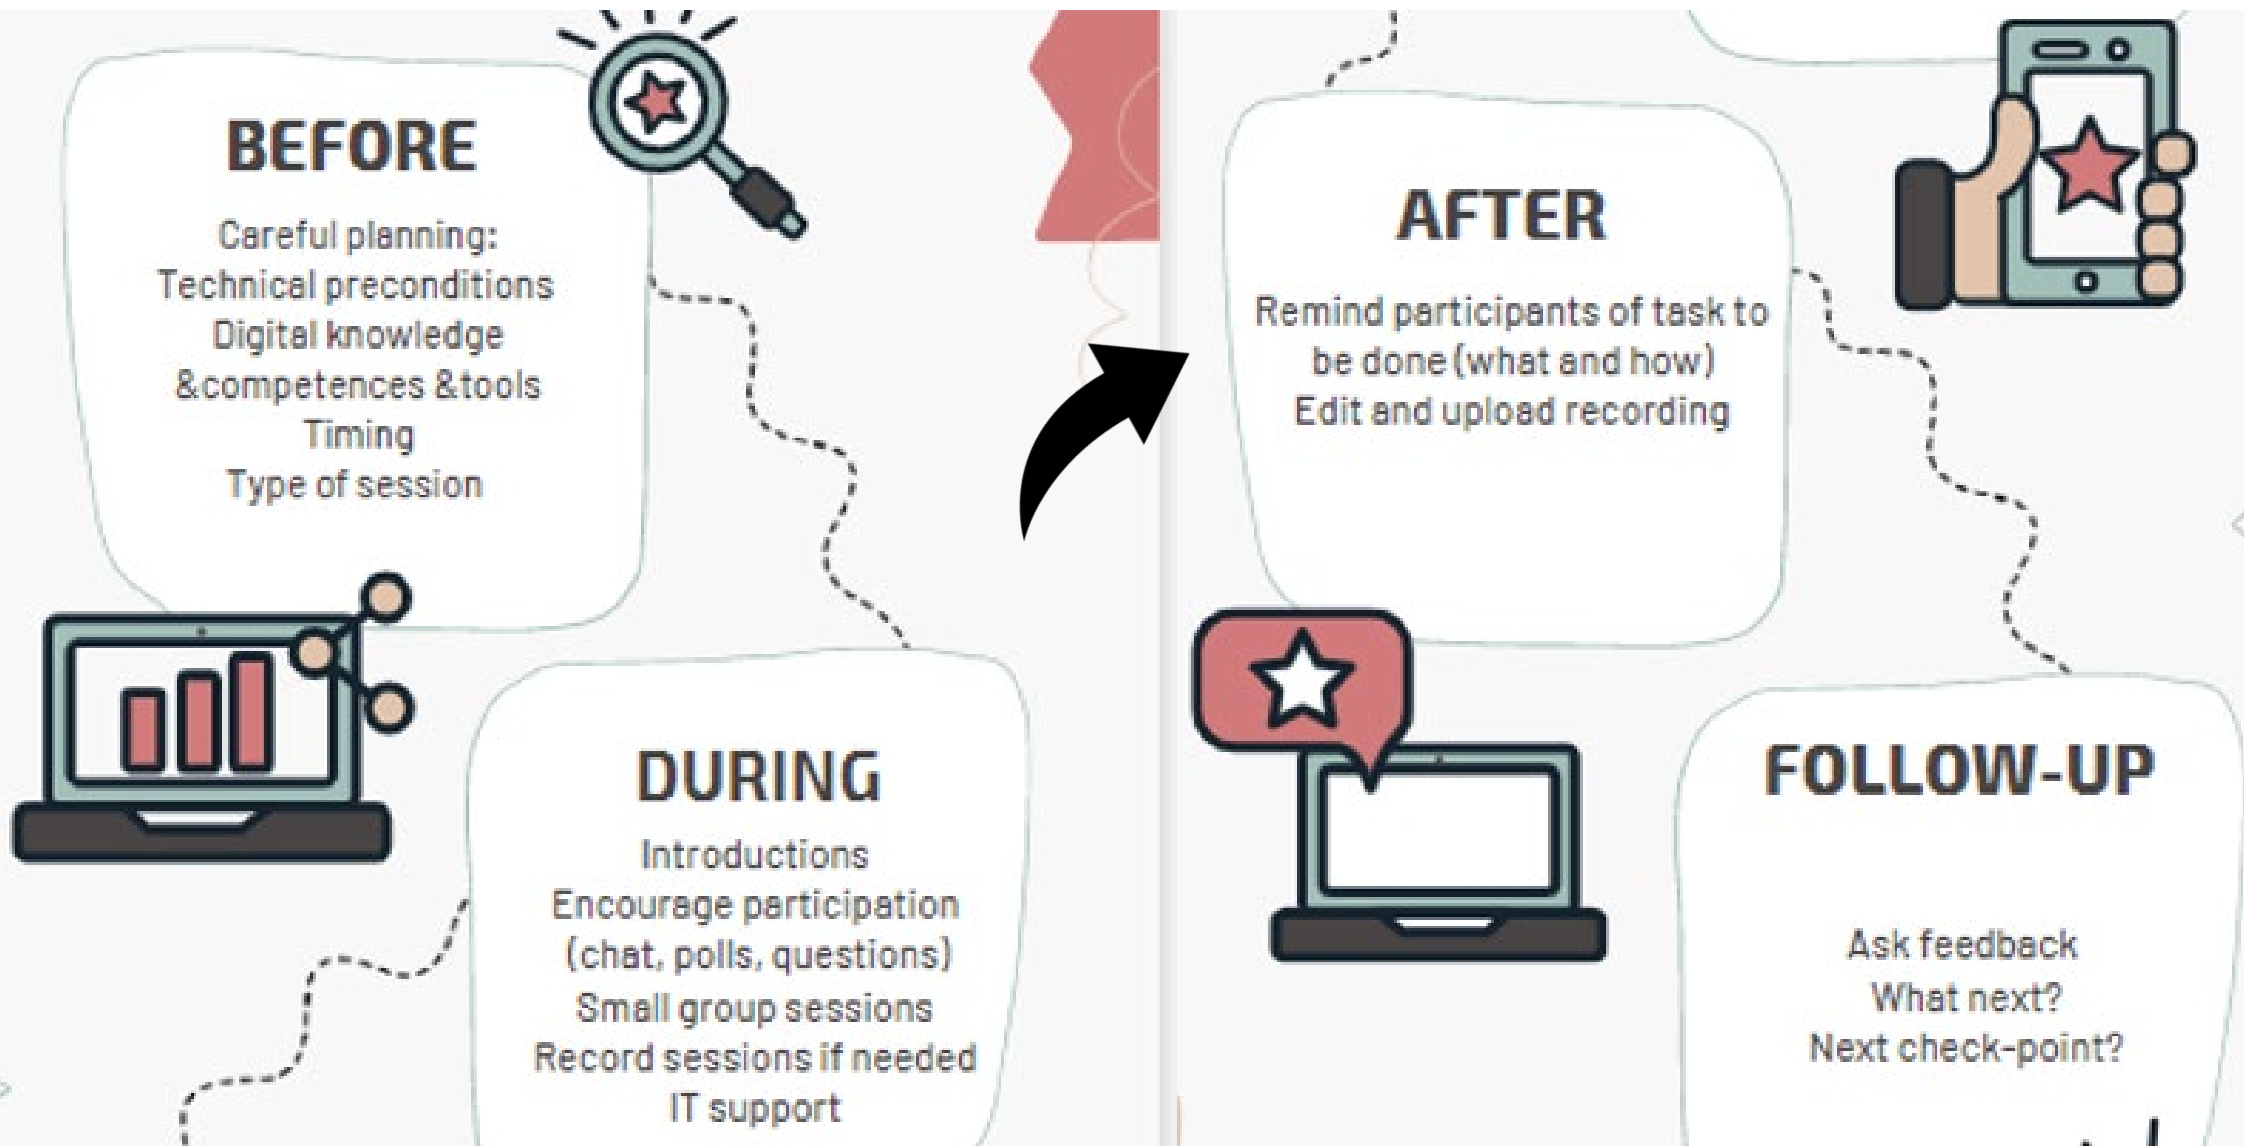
BEFORE

Careful planning:
Technical preconditions
Digital knowledge
&competences &tools
Timing
Type of session

DURING

Introductions
Encourage participation
(chat, polls, questions)
Small group sessions
Record sessions if needed
IT support

AFTER

Remind participants of task to
be done (what and how)
Edit and upload recording

FOLLOW-UP

Ask feedback
What next?
Next check-point?